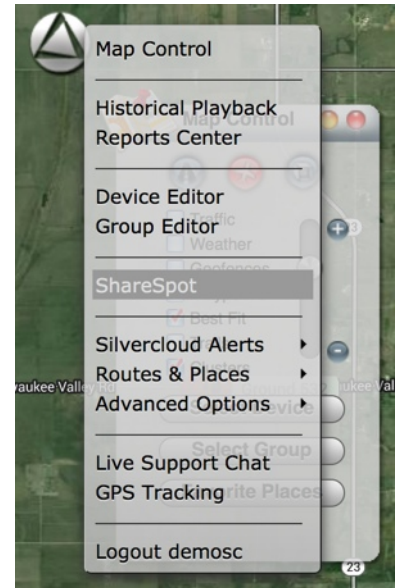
Map Control

Historical Playback
Reports Center

Device Editor
Group Editor

ShareSpot

Silvercloud Alerts
Routes & Places
Advanced Options

Live Support Chat
GPS Tracking

Logout demosc

Map Control
Traffic
Weather
Geofences
Best Fit
Select Group
Favorite Places
waukee Valley Rd
aukee Val
23